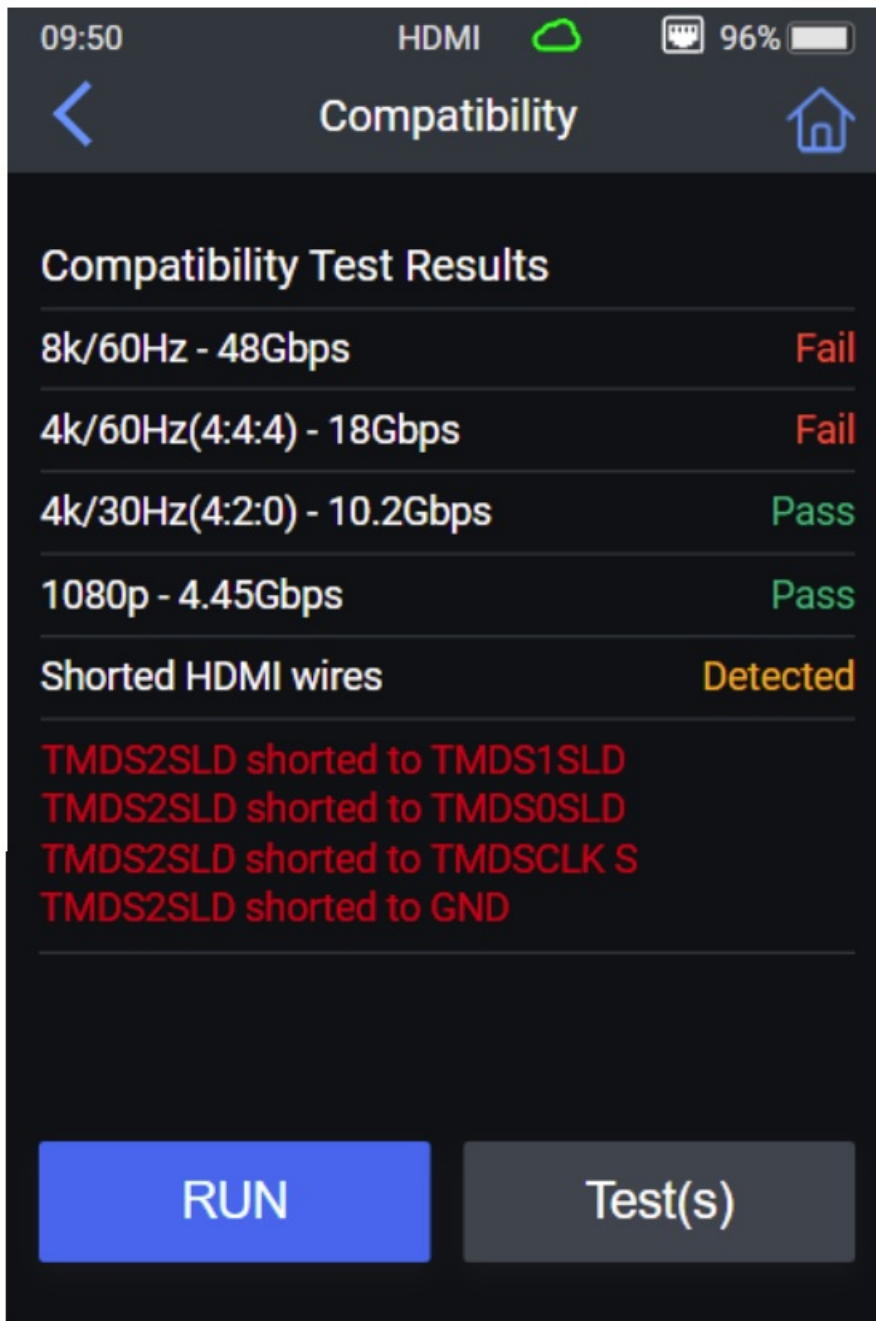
09:50 HDMI 96%

Compatibility

Compatibility Test Results

8k/60Hz - 48Gbps Fail

4k/60Hz(4:4:4) - 18Gbps Fail

4k/30Hz(4:2:0) - 10.2Gbps Pass

1080p - 4.45Gbps Pass

Shorted HDMI wires Detected

TMDS2SLD shorted to TMDS1SLD
TMDS2SLD shorted to TMDS0SLD
TMDS2SLD shorted to TMDSCLK S
TMDS2SLD shorted to GND

RUN

Test(s)